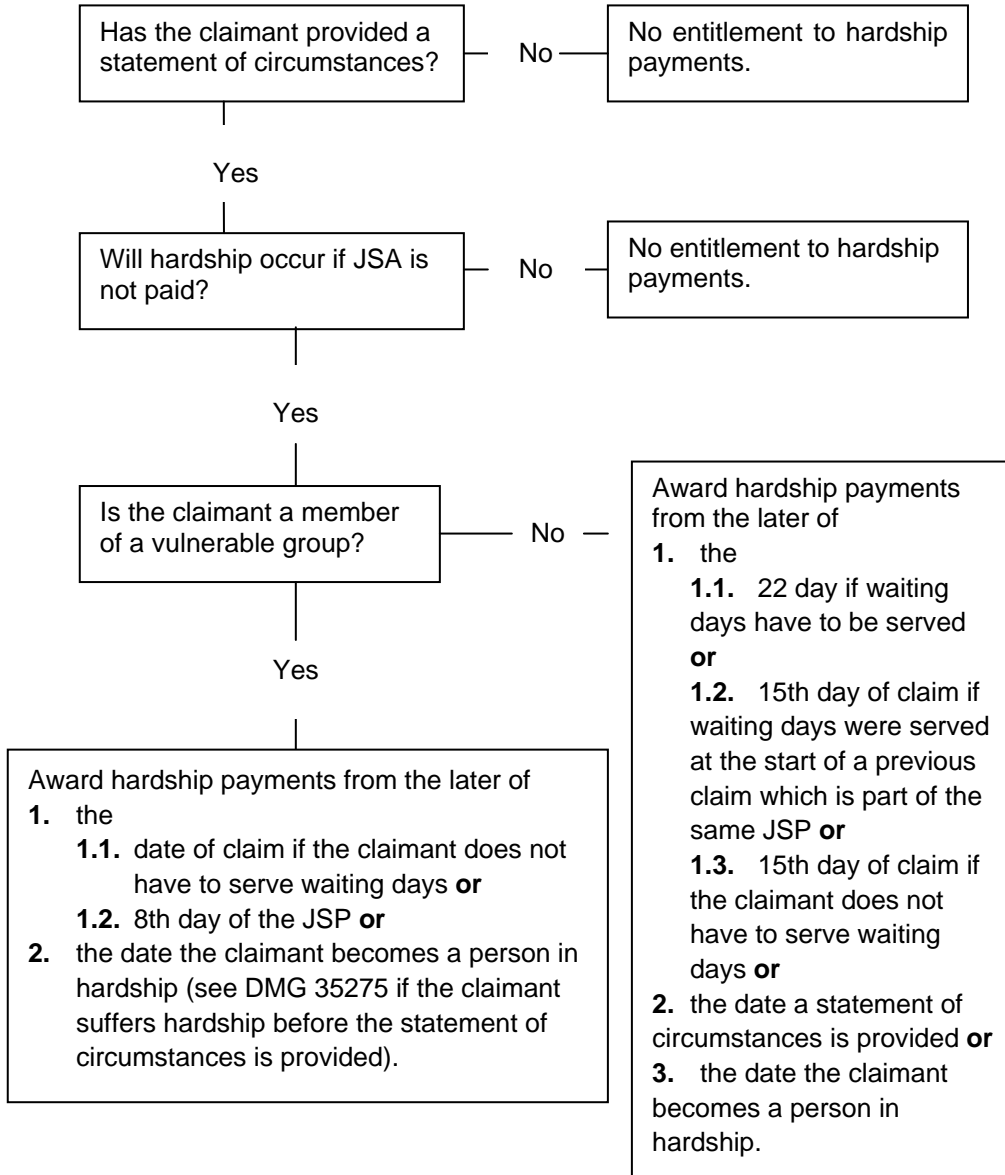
Has the claimant provided a statement of circumstances?

No

No entitlement to hardship payments.

Yes

Will hardship occur if JSA is not paid?

No

No entitlement to hardship payments.

Yes

Is the claimant a member of a vulnerable group?

No

Award hardship payments from the later of
**1.** the
**1.1.** 22 day if waiting days have to be served **or**
**1.2.** 15th day of claim if waiting days were served at the start of a previous claim which is part of the same JSP **or**
**1.3.** 15th day of claim if the claimant does not have to serve waiting days **or**
**2.** the date a statement of circumstances is provided **or**
**3.** the date the claimant becomes a person in hardship.

Yes

Award hardship payments from the later of
**1.** the
**1.1.** date of claim if the claimant does not have to serve waiting days **or**
**1.2.** 8th day of the JSP **or**
**2.** the date the claimant becomes a person in hardship (see DMG 35275 if the claimant suffers hardship before the statement of circumstances is provided).